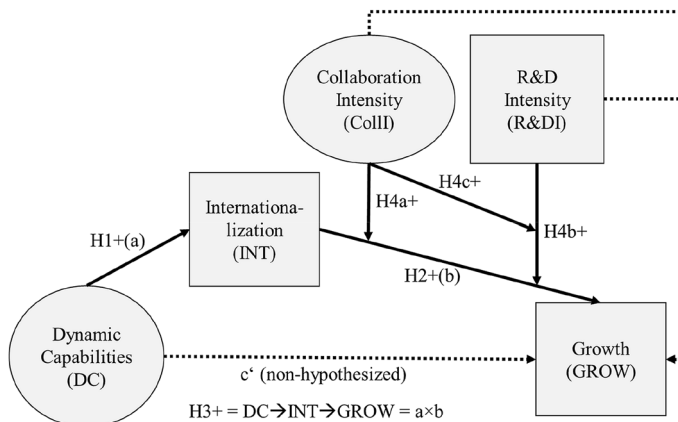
Collaboration Intensity (CollI)

R&D Intensity (R&DI)

Internationalization (INT)

H4c+

H4a+

H4b+

H1+(a)

H2+(b)

Dynamic Capabilities (DC)

Growth (GROW)

c‘ (non-hypothesized)

H3+ = DC→INT→GROW = a×b